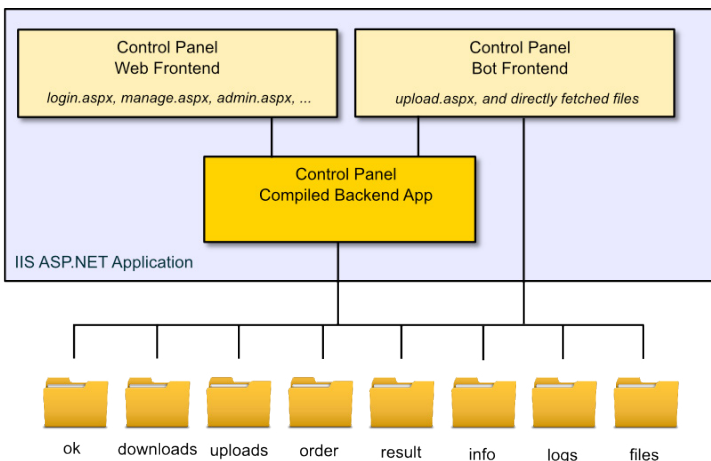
Control Panel
Web Frontend

login.aspx, manage.aspx, admin.aspx, ...

Control Panel
Bot Frontend

upload.aspx, and directly fetched files

Control Panel
Compiled Backend App

IIS ASP.NET Application

ok

downloads

uploads

order

result

info

logs

files